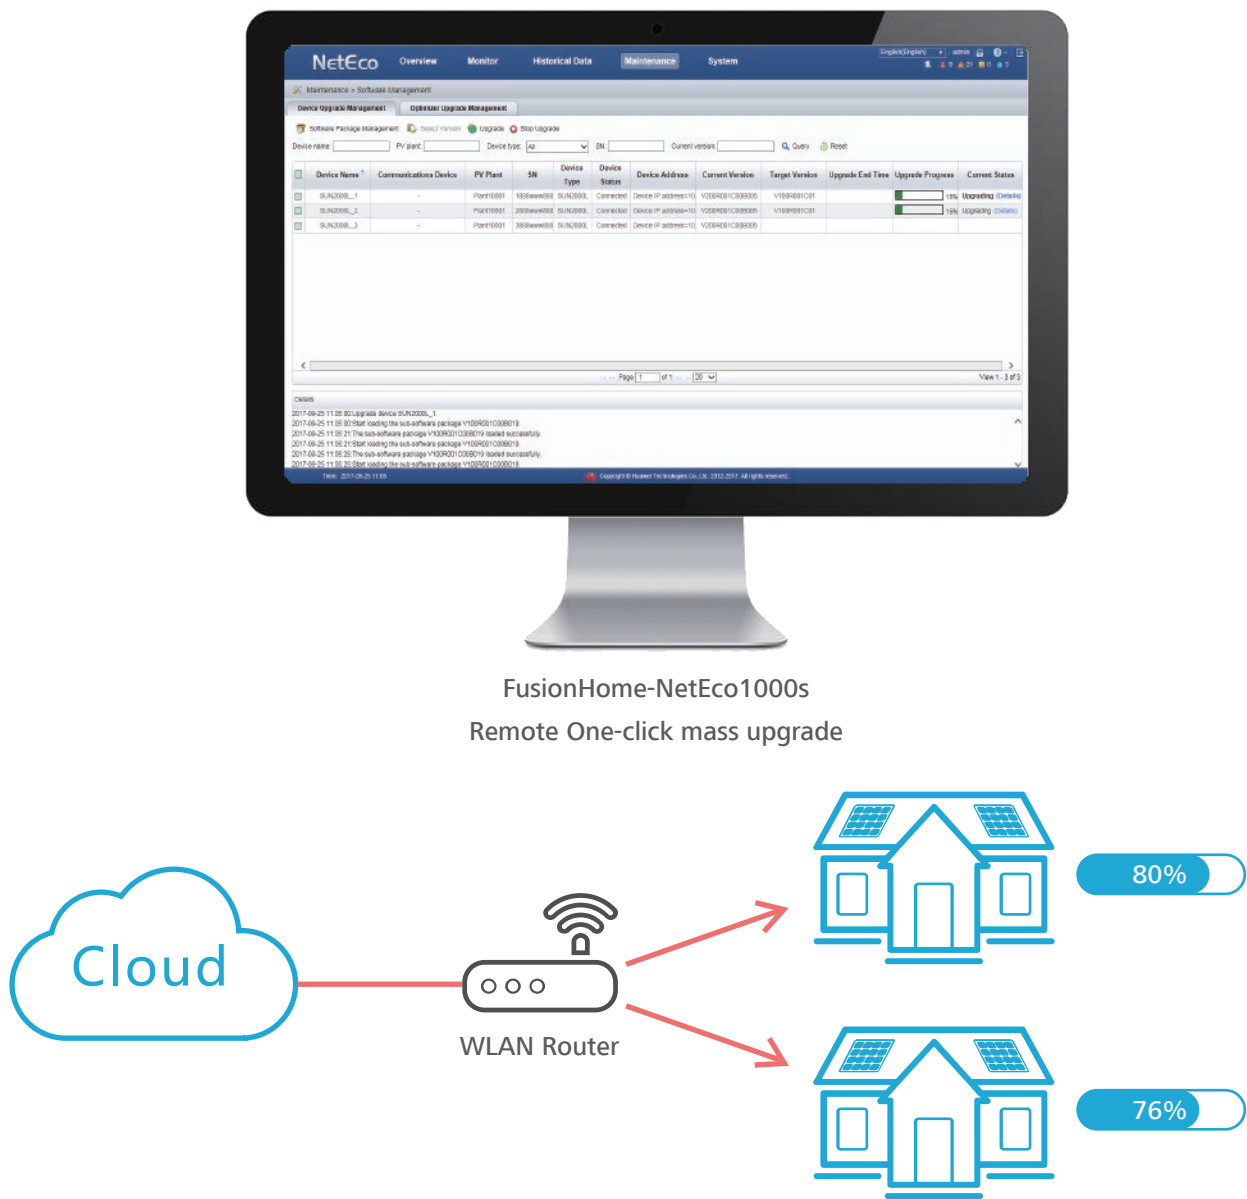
NetEco Overview Monitor Historical Data Maintenance System

Maintenance > Software Management

Device Upgrade Management | Optimizer Upgrade Management

Software Package Management | Select Version | Upgrade | Stop Upgrade

Device name: PV plant: Device type: All SN: Current version: Query Reset

| | Device Name | Communications Device | PV Plant | SN | Device Type | Device Status | Device Address | Current Version | Target Version | Upgrade End Time | Upgrade Progress | Current Status |
|---|---|---|---|---|---|---|---|---|---|---|---|---|
| | SUN2000L_1 | - | Plant10001 | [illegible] | SUN2000L | Connected | Device IP address=10 | V200R001C00B005 | V100R001C01 | | 15% | Upgrading Details |
| | SUN2000L_2 | - | Plant10001 | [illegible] | SUN2000L | Connected | Device IP address=10 | V200R001C00B005 | V100R001C01 | | 15% | Upgrading Details |
| | SUN2000L_3 | - | Plant10001 | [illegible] | SUN2000L | Connected | Device IP address=10 | V200R001C00B005 | | | | |

Page 1 of 1 20 View 1 - 3 of 3

Details
2017-09-25 11:35:00 Upgrade device SUN2000L_1.
2017-09-25 11:35:00 Start loading the sub-software package V100R001C00B019.
2017-09-25 11:35:21 The sub-software package V100R001C00B019 loaded successfully.
2017-09-25 11:35:21 Start loading the sub-software package V100R001C00B019.
2017-09-25 11:35:25 The sub-software package V100R001C00B019 loaded successfully.
2017-09-25 11:35:25 Start loading the sub-software package V100R001C00B019.

Time: 2017-09-25 11:05 Copyright © Huawei Technologies Co., Ltd. 2012-2017. All rights reserved.

FusionHome-NetEco1000s
Remote One-click mass upgrade

Cloud

WLAN Router

80%

76%